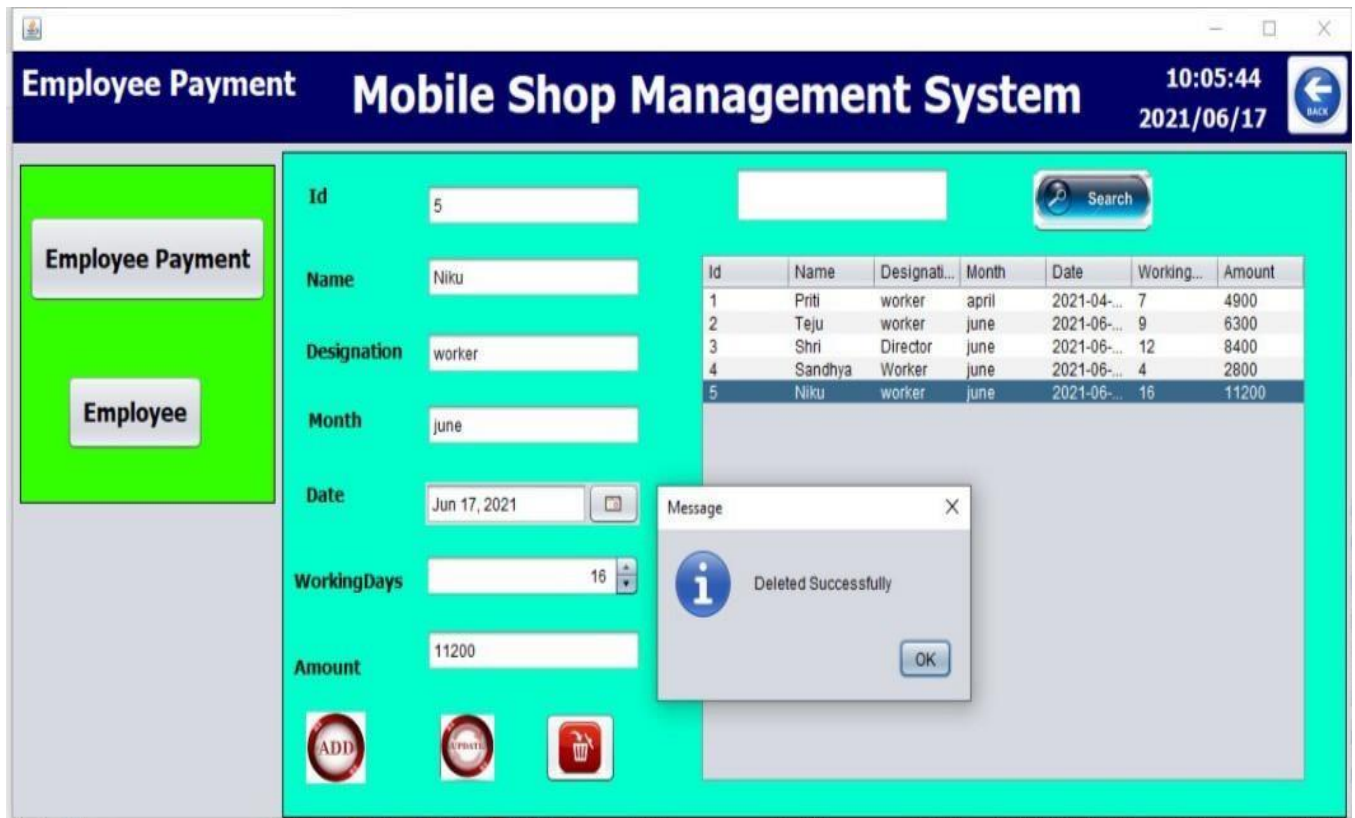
Employee Payment

Mobile Shop Management System

10:05:44
2021/06/17

BACK

Employee Payment

Employee

Id 5

Name Niku

Designation worker

Month june

Date Jun 17, 2021

WorkingDays 16

Amount 11200

ADD

UPDATE

Search

| Id | Name | Designati... | Month | Date | Working... | Amount |
|---|---|---|---|---|---|---|
| 1 | Priti | worker | april | 2021-04-... | 7 | 4900 |
| 2 | Teju | worker | june | 2021-06-... | 9 | 6300 |
| 3 | Shri | Director | june | 2021-06-... | 12 | 8400 |
| 4 | Sandhya | Worker | june | 2021-06-... | 4 | 2800 |
| 5 | Niku | worker | june | 2021-06-... | 16 | 11200 |

Message

Deleted Successfully

OK